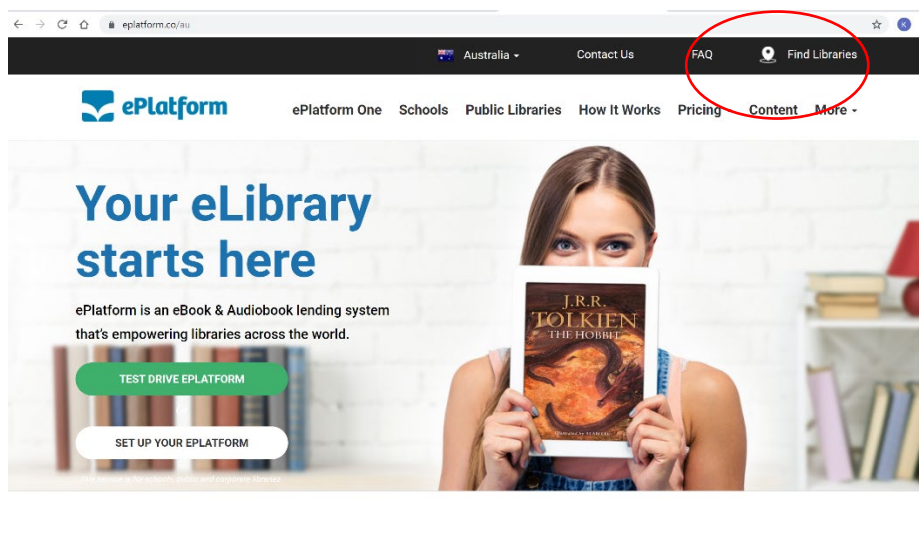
eplatform.co/au

Australia

Contact Us

FAQ

Find Libraries

ePlatform

ePlatform One

Schools

Public Libraries

How It Works

Pricing

Content

More

Your eLibrary starts here

ePlatform is an eBook & Audiobook lending system that's empowering libraries across the world.

TEST DRIVE EPLATFORM

SET UP YOUR EPLATFORM

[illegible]

J.R.R. TOLKIEN THE HOBBIT

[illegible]